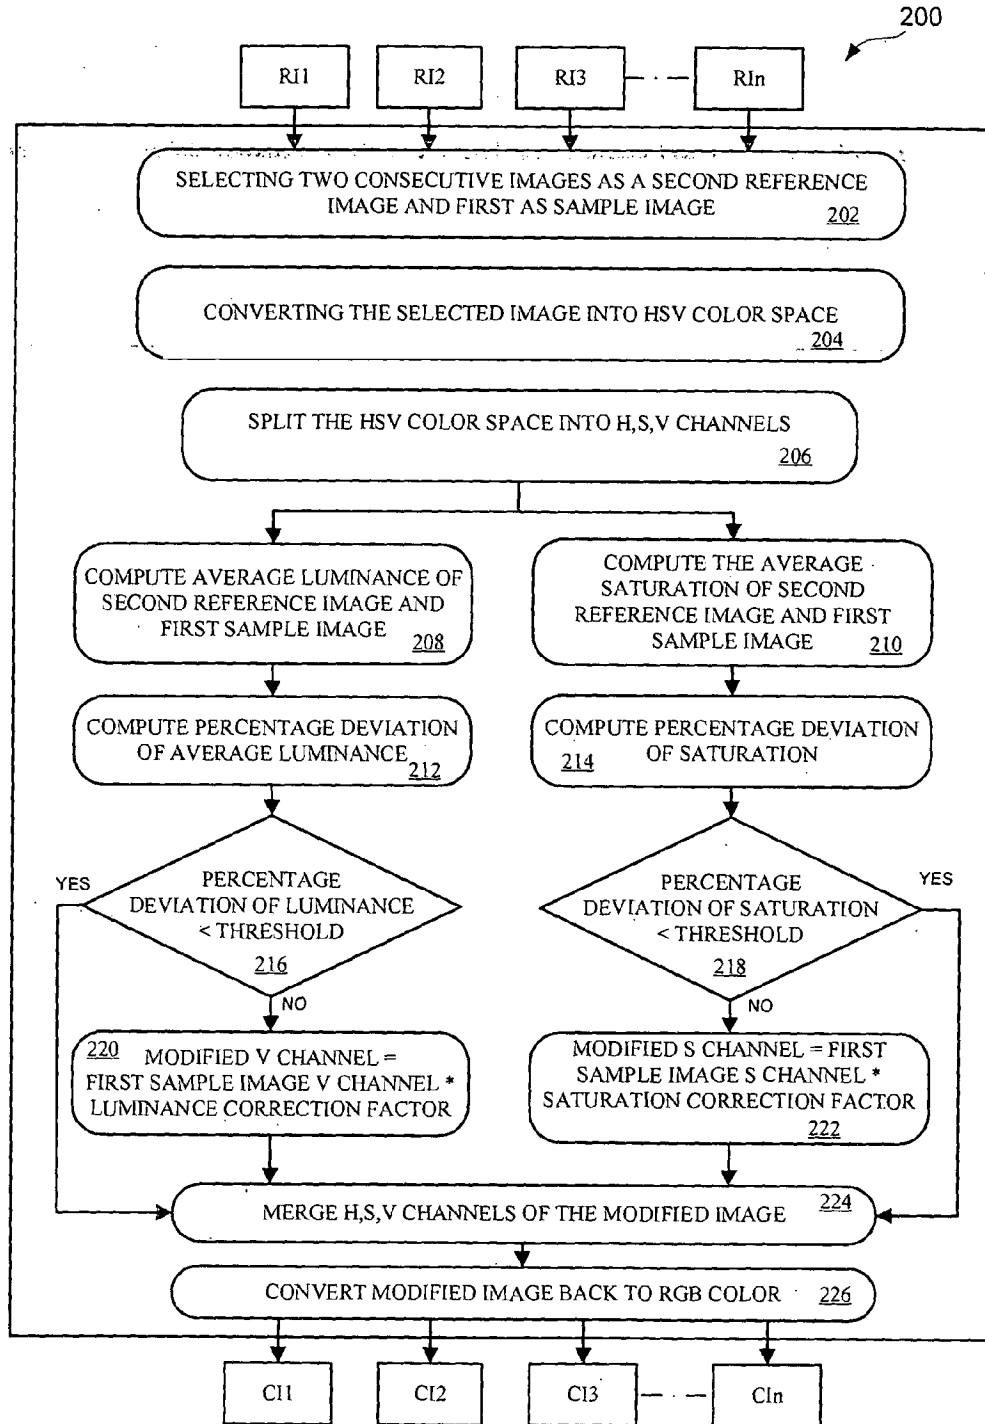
200

RI1

RI2

RI3

RIn

SELECTING TWO CONSECUTIVE IMAGES AS A SECOND REFERENCE IMAGE AND FIRST AS SAMPLE IMAGE 202

CONVERTING THE SELECTED IMAGE INTO HSV COLOR SPACE 204

SPLIT THE HSV COLOR SPACE INTO H,S,V CHANNELS 206

COMPUTE AVERAGE LUMINANCE OF SECOND REFERENCE IMAGE AND FIRST SAMPLE IMAGE 208

COMPUTE THE AVERAGE SATURATION OF SECOND REFERENCE IMAGE AND FIRST SAMPLE IMAGE 210

COMPUTE PERCENTAGE DEVIATION OF AVERAGE LUMINANCE 212

COMPUTE PERCENTAGE DEVIATION OF SATURATION 214

YES

PERCENTAGE DEVIATION OF LUMINANCE < THRESHOLD 216

NO

PERCENTAGE DEVIATION OF SATURATION < THRESHOLD 218

YES

NO

220 MODIFIED V CHANNEL = FIRST SAMPLE IMAGE V CHANNEL * LUMINANCE CORRECTION FACTOR

MODIFIED S CHANNEL = FIRST SAMPLE IMAGE S CHANNEL * SATURATION CORRECTION FACTOR 222

MERGE H,S,V CHANNELS OF THE MODIFIED IMAGE 224

CONVERT MODIFIED IMAGE BACK TO RGB COLOR 226

CI1

CI2

CI3

CIn